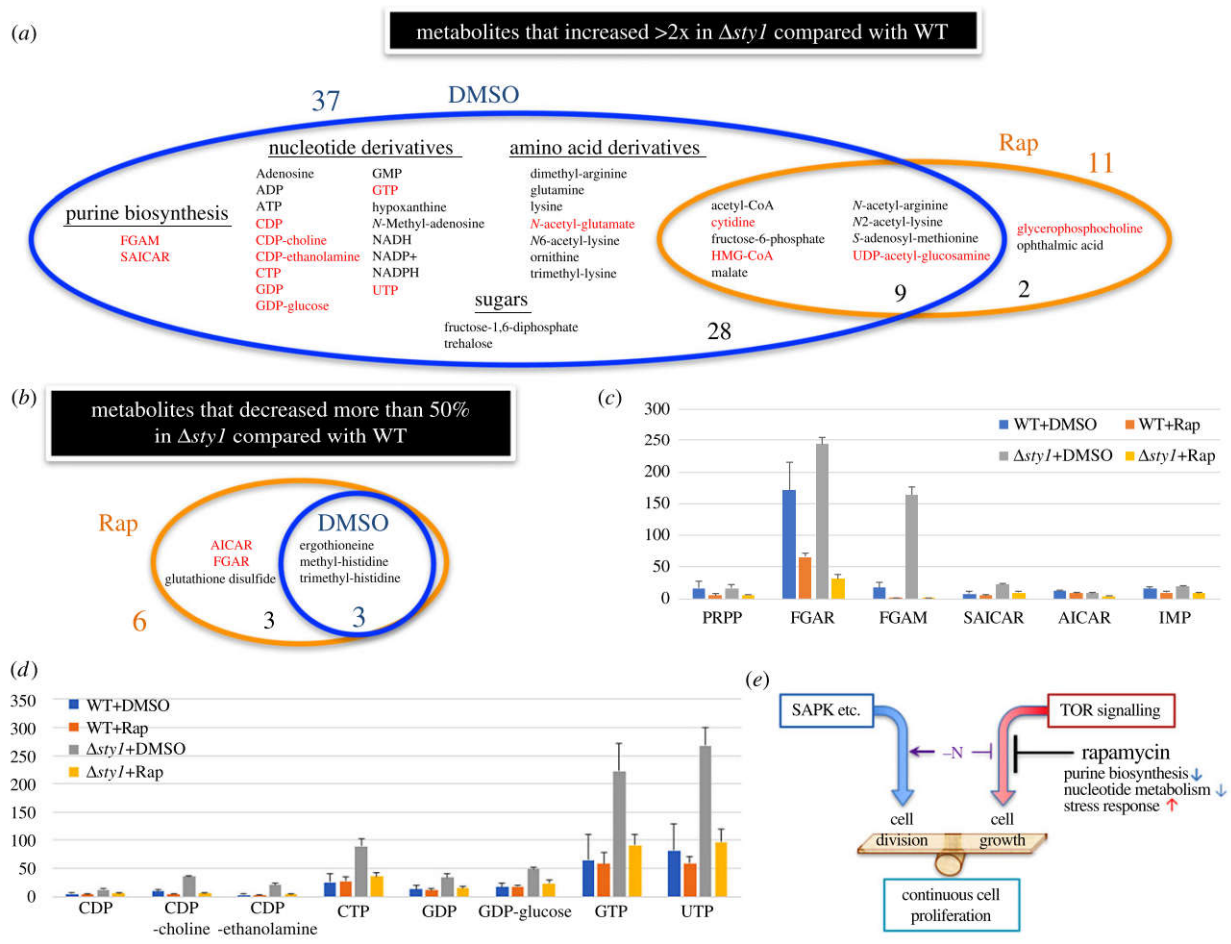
(a)

metabolites that increased >2x in Δsty1 compared with WT

37 DMSO

Rap 11

purine biosynthesis
FGAM
SAICAR

nucleotide derivatives
Adenosine
ADP
ATP
CDP
CDP-choline
CDP-ethanolamine
CTP
GDP
GDP-glucose
GMP
GTP
hypoxanthine
N-Methyl-adenosine
NADH
NADP+
NADPH
UTP

amino acid derivatives
dimethyl-arginine
glutamine
lysine
N-acetyl-glutamate
N6-acetyl-lysine
ornithine
trimethyl-lysine

sugars
fructose-1,6-diphosphate
trehalose

28

acetyl-CoA
cytidine
fructose-6-phosphate
HMG-CoA
malate
N-acetyl-arginine
N2-acetyl-lysine
S-adenosyl-methionine
UDP-acetyl-glucosamine

9

glycerophosphocholine
ophthalmic acid

2

(b)

metabolites that decreased more than 50% in Δsty1 compared with WT

Rap
AICAR
FGAR
glutathione disulfide

6 3

DMSO
ergothioneine
methyl-histidine
trimethyl-histidine

3

(c)

300
250
200
150
100
50
0

WT+DMSO
WT+Rap
Δsty1+DMSO
Δsty1+Rap

PRPP FGAR FGAM SAICAR AICAR IMP

(d)

350
300
250
200
150
100
50
0

WT+DMSO
WT+Rap
Δsty1+DMSO
Δsty1+Rap

CDP CDP -choline CDP -ethanolamine CTP GDP GDP-glucose GTP UTP

(e)

SAPK etc.
TOR signalling
–N
rapamycin
purine biosynthesis ↓
nucleotide metabolism ↓
stress response ↑
cell division
cell growth
continuous cell proliferation